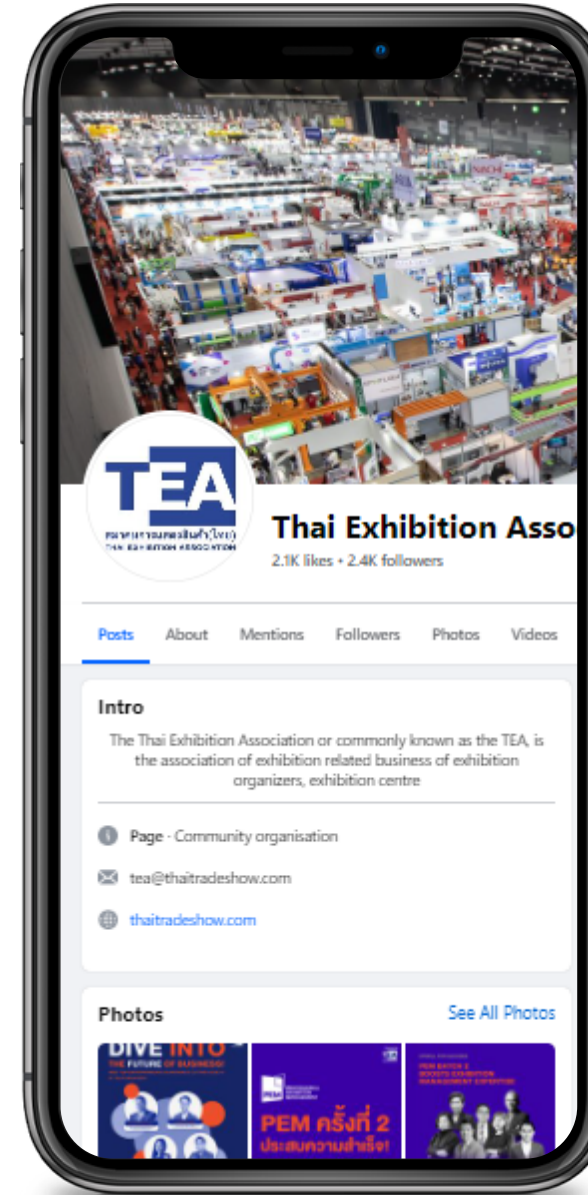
TEA
สมาคมการแสดงสินค้า (ไทย)
THAI EXHIBITION ASSOCIATION

Thai Exhibition Asso

2.1K likes • 2.4K followers

Posts About Mentions Followers Photos Videos

Intro

The Thai Exhibition Association or commonly known as the TEA, is the association of exhibition related business of exhibition organizers, exhibition centre

Page · Community organisation

tea@thaitradeshow.com

thaitradeshow.com

Photos

See All Photos

DIVE INTO THE FUTURE OF BUSINESS!

PEM ครั้งที่ 2 ประสบความสำเร็จ!

PEM BATCH 2 BOOSTS EXHIBITION MANAGEMENT EXPERTISE